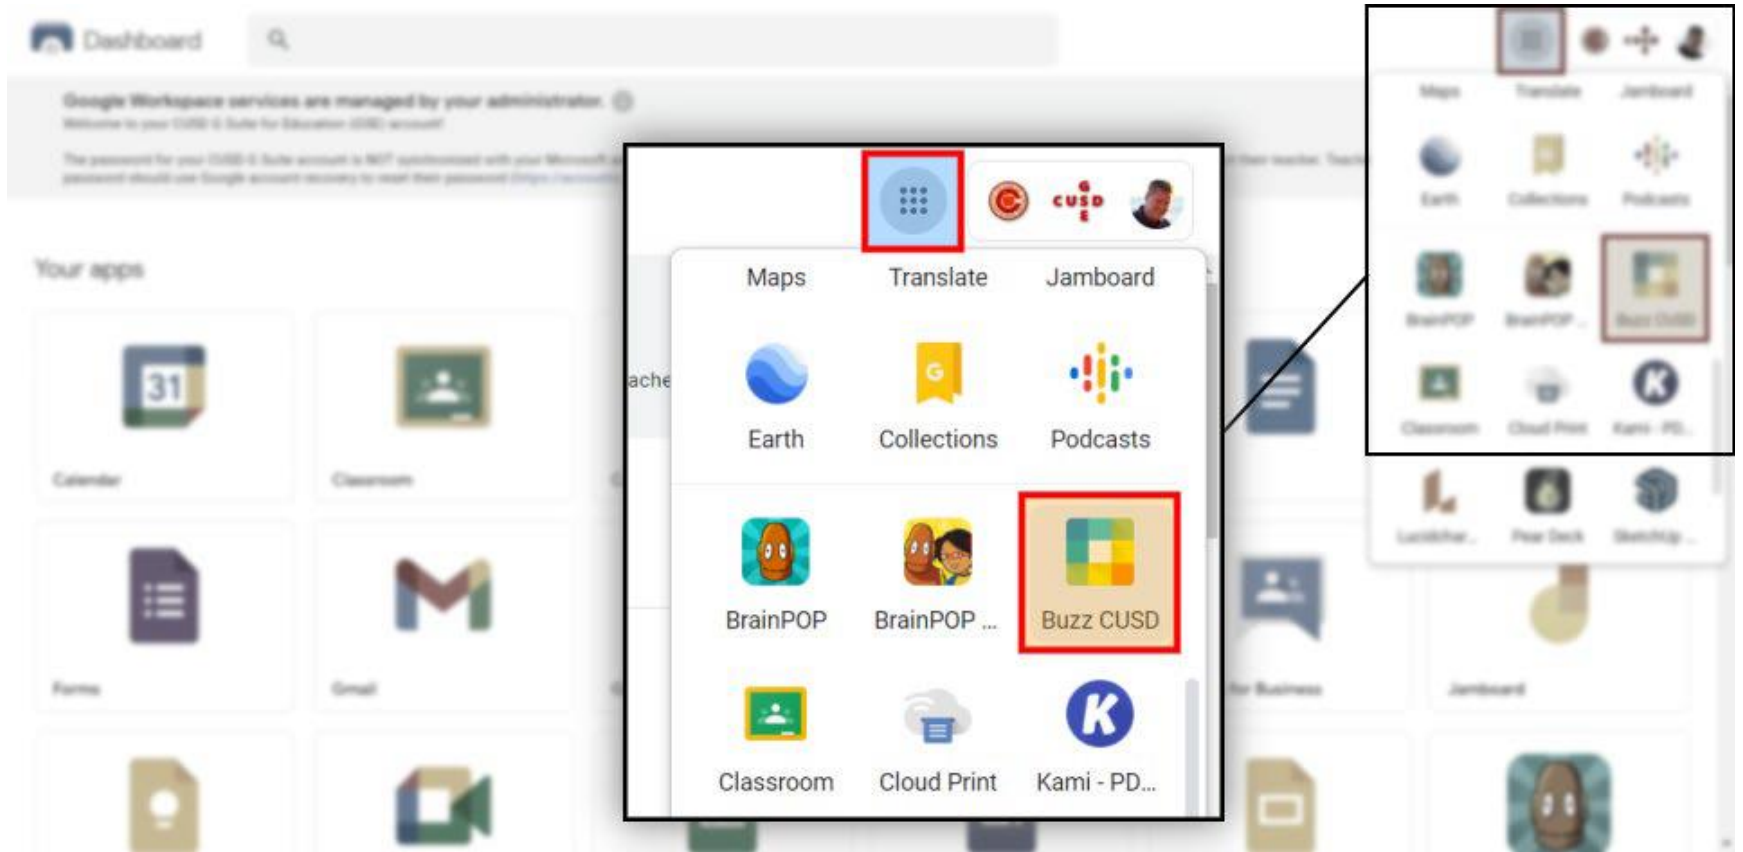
Dashboard

Google Workspace services are managed by your administrator.

Your apps

Calendar

Classroom

Forms

Gmail

Maps Translate Jamboard

ache

Earth Collections Podcasts

BrainPOP BrainPOP ... Buzz CUSD

Classroom Cloud Print Kami - PD...

CUSD

Maps Translate Jamboard

Earth Collections Podcasts

BrainPOP BrainPOP ... Buzz CUSD

Classroom Cloud Print Kami - PD...

Lucidchar... Pear Deck SketchUp ...

for Business

Jamboard